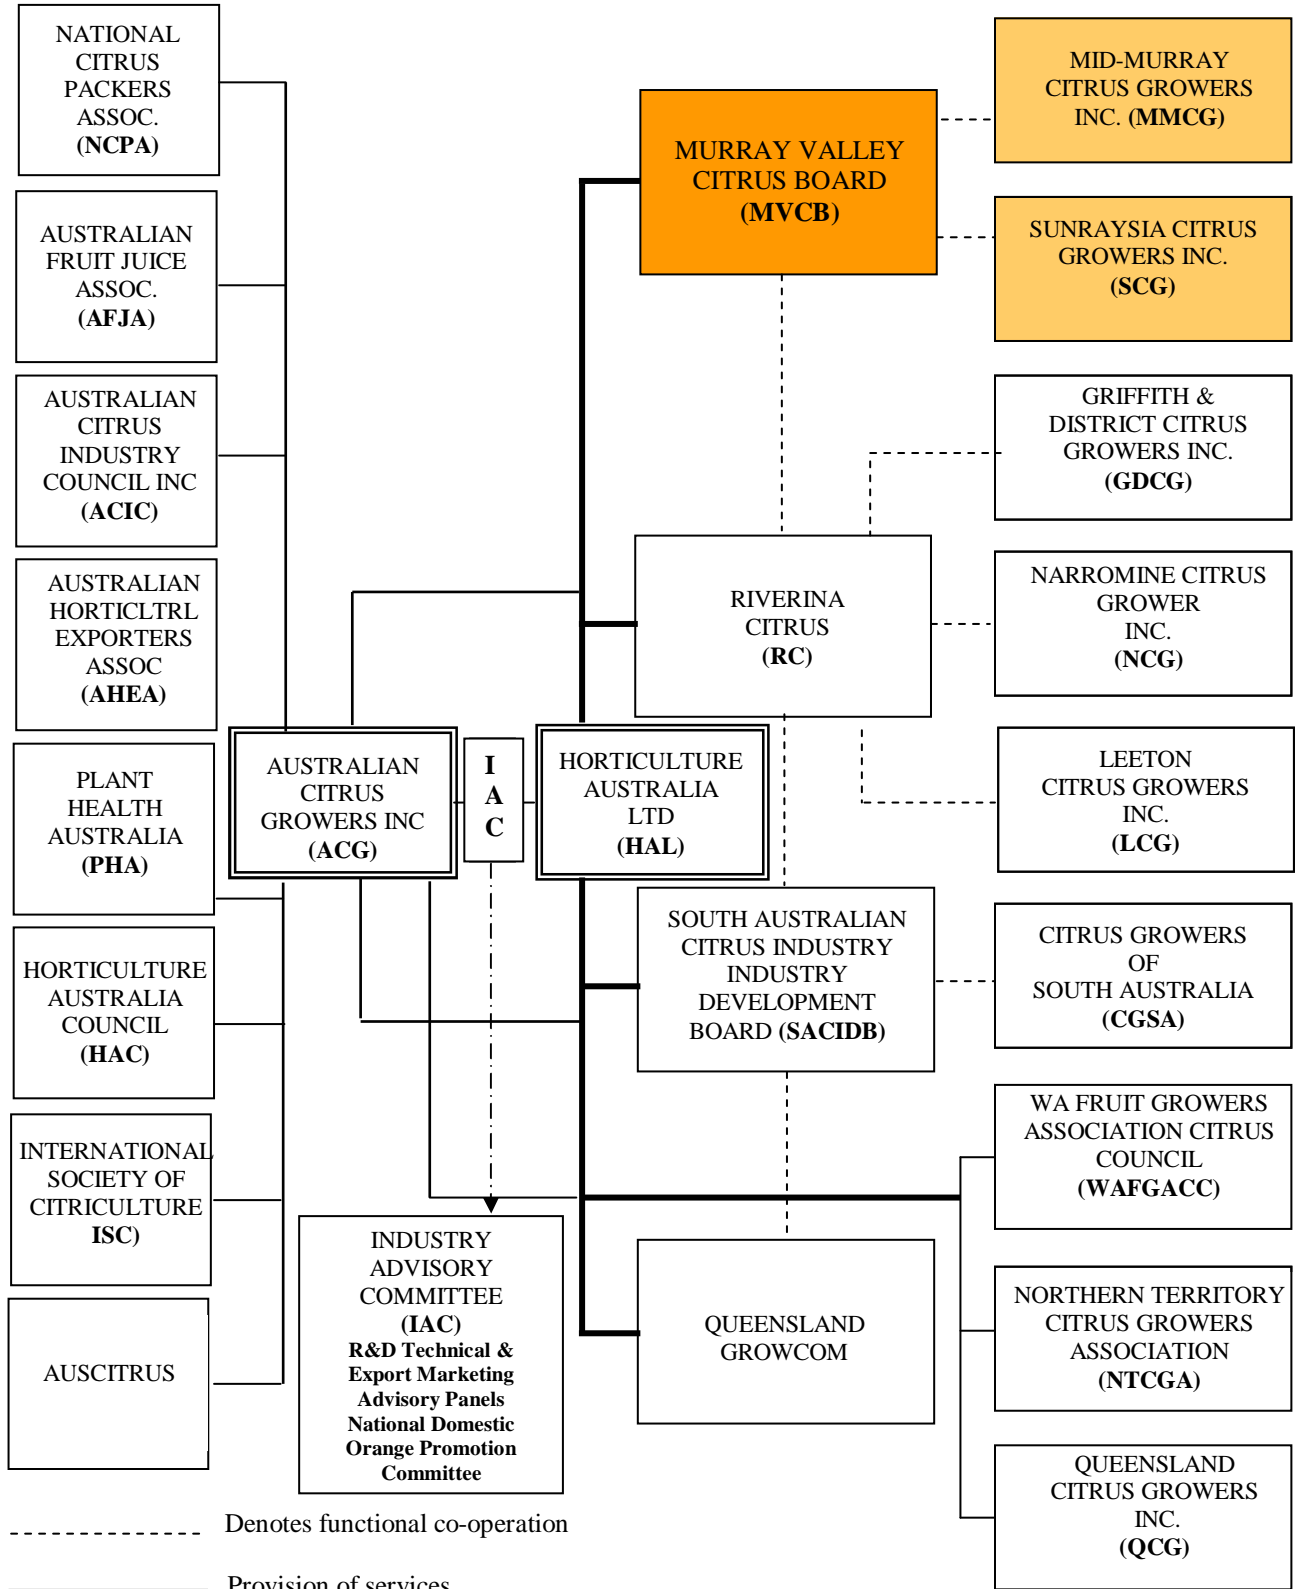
NATIONAL CITRUS PACKERS ASSOC. (NCPA)

AUSTRALIAN FRUIT JUICE ASSOC. (AFJA)

AUSTRALIAN CITRUS INDUSTRY COUNCIL INC (ACIC)

AUSTRALIAN HORTICLTRL EXPORTERS ASSOC (AHEA)

PLANT HEALTH AUSTRALIA (PHA)

HORTICULTURE AUSTRALIA COUNCIL (HAC)

INTERNATIONAL SOCIETY OF CITRICULTURE ISC)

AUSCITRUS

MURRAY VALLEY CITRUS BOARD (MVCB)

MID-MURRAY CITRUS GROWERS INC. (MMCG)

SUNRAYSIA CITRUS GROWERS INC. (SCG)

GRIFFITH & DISTRICT CITRUS GROWERS INC. (GDCG)

RIVERINA CITRUS (RC)

NARROMINE CITRUS GROWER INC. (NCG)

AUSTRALIAN CITRUS GROWERS INC (ACG)

I A C

HORTICULTURE AUSTRALIA LTD (HAL)

LEETON CITRUS GROWERS INC. (LCG)

SOUTH AUSTRALIAN CITRUS INDUSTRY INDUSTRY DEVELOPMENT BOARD (SACIDB)

CITRUS GROWERS OF SOUTH AUSTRALIA (CGSA)

WA FRUIT GROWERS ASSOCIATION CITRUS COUNCIL (WAFGACC)

INDUSTRY ADVISORY COMMITTEE (IAC) R&D Technical & Export Marketing Advisory Panels National Domestic Orange Promotion Committee

QUEENSLAND GROWCOM

NORTHERN TERRITORY CITRUS GROWERS ASSOCIATION (NTCGA)

QUEENSLAND CITRUS GROWERS INC. (QCG)

Denotes functional co-operation

Provision of services